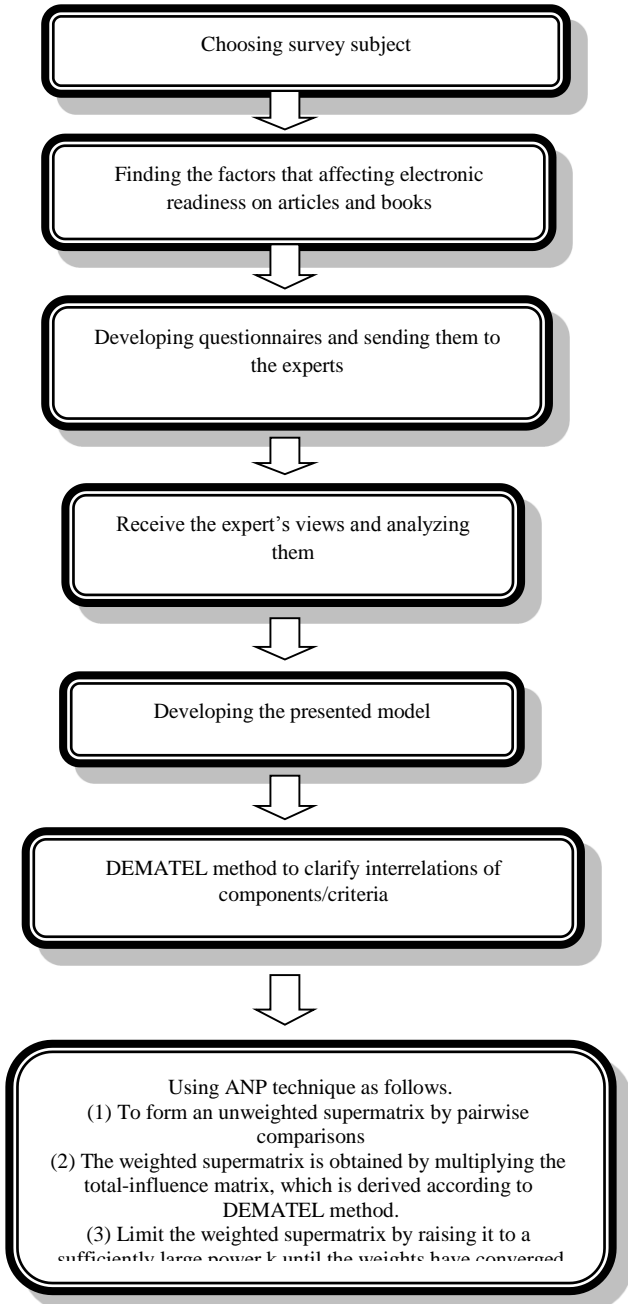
Choosing survey subject

Finding the factors that affecting electronic readiness on articles and books

Developing questionnaires and sending them to the experts

Receive the expert's views and analyzing them

Developing the presented model

DEMATEL method to clarify interrelations of components/criteria

Using ANP technique as follows.
(1) To form an unweighted supermatrix by pairwise comparisons
(2) The weighted supermatrix is obtained by multiplying the total-influence matrix, which is derived according to DEMATEL method.
(3) Limit the weighted supermatrix by raising it to a sufficiently large power k until the weights have converged